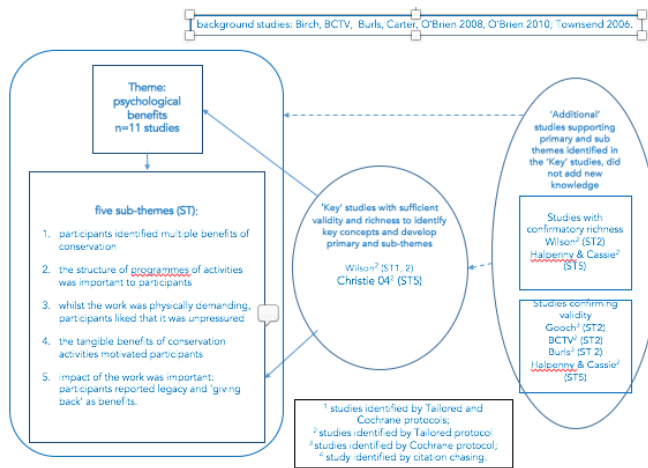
background studies: Birch, BCTV, Burls, Carter, O'Brien 2008, O'Brien 2010; Townsend 2006.

Theme: psychological benefits n=11 studies

five sub-themes (ST):

1. participants identified multiple benefits of conservation

2. the structure of programmes of activities was important to participants

3. whilst the work was physically demanding, participants liked that it was unpressured

4. the tangible benefits of conservation activities motivated participants

5. impact of the work was important: participants reported legacy and 'giving back' as benefits.

'Key' studies with sufficient validity and richness to identify key concepts and develop primary and sub-themes

Wilson$^2$ (ST1; 2)
Christie 04$^3$ (ST5)

'Additional' studies supporting primary and sub themes identified in the 'Key' studies, did not add new knowledge

Studies with confirmatory richness
Wilson$^2$ (ST2)
Halpenny & Cassie$^2$ (ST5)

Studies confirming validity
Gooch$^2$ (ST2)
BCTV$^2$ (ST2)
Burls$^2$ (ST 2)
Halpenny & Cassie$^2$ (ST5)

$^1$ studies identified by Tailored and Cochrane protocols;
$^2$ studies identified by Tailored protocol
$^3$ studies identified by Cochrane protocol;
$^4$ study identified by citation chasing.